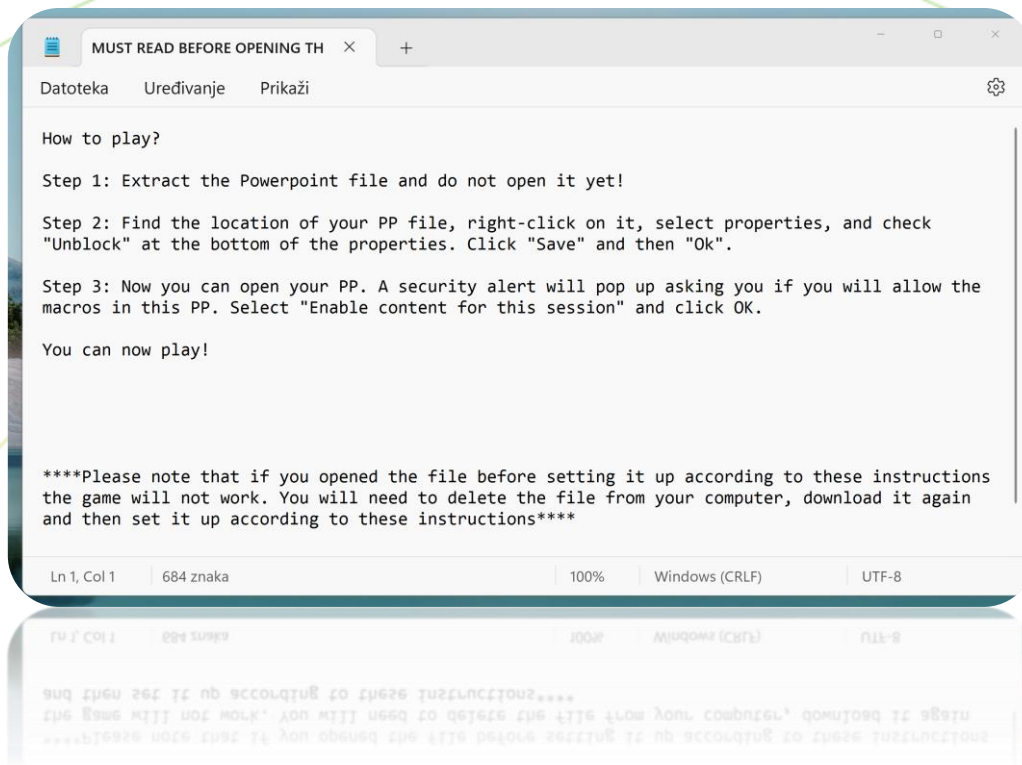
MUST READ BEFORE OPENING TH ×

Datoteka Uređivanje Prikaži

How to play?

Step 1: Extract the Powerpoint file and do not open it yet!

Step 2: Find the location of your PP file, right-click on it, select properties, and check "Unblock" at the bottom of the properties. Click "Save" and then "Ok".

Step 3: Now you can open your PP. A security alert will pop up asking you if you will allow the macros in this PP. Select "Enable content for this session" and click OK.

You can now play!

****Please note that if you opened the file before setting it up according to these instructions the game will not work. You will need to delete the file from your computer, download it again and then set it up according to these instructions****

Ln 1, Col 1 684 znaka 100% Windows (CRLF) UTF-8